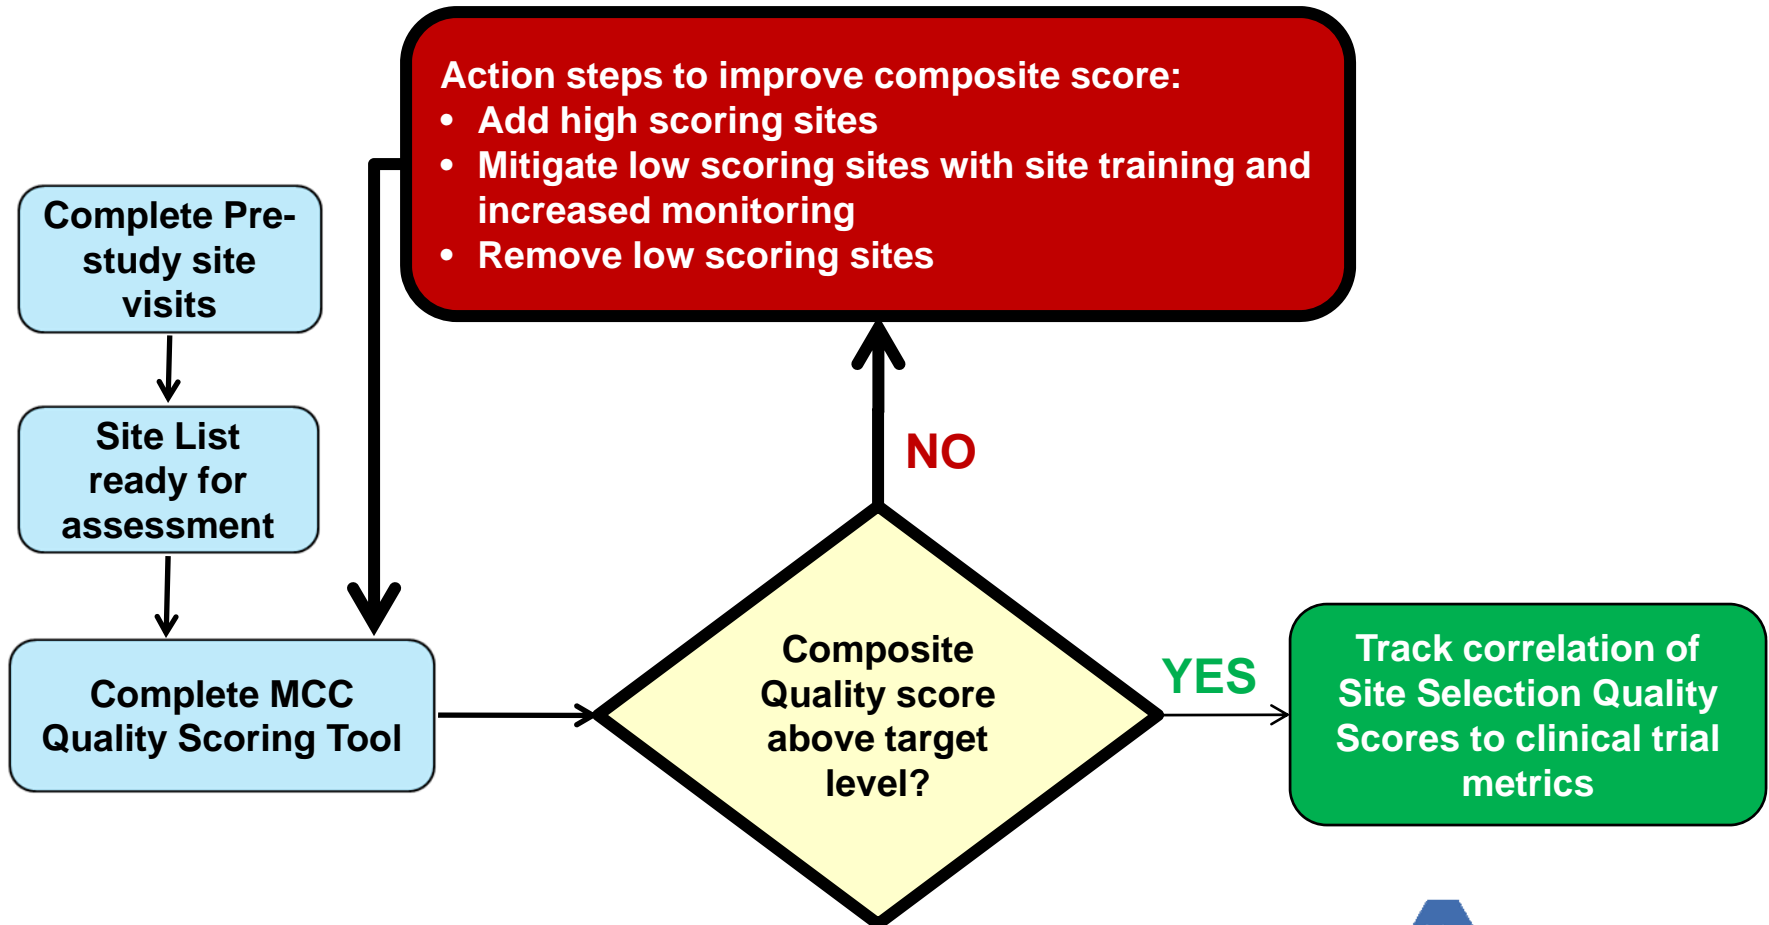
Action steps to improve composite score:
• Add high scoring sites
• Mitigate low scoring sites with site training and increased monitoring
• Remove low scoring sites

Complete Pre-study site visits

Site List ready for assessment

Complete MCC Quality Scoring Tool

NO

Composite Quality score above target level?

YES

Track correlation of Site Selection Quality Scores to clinical trial metrics